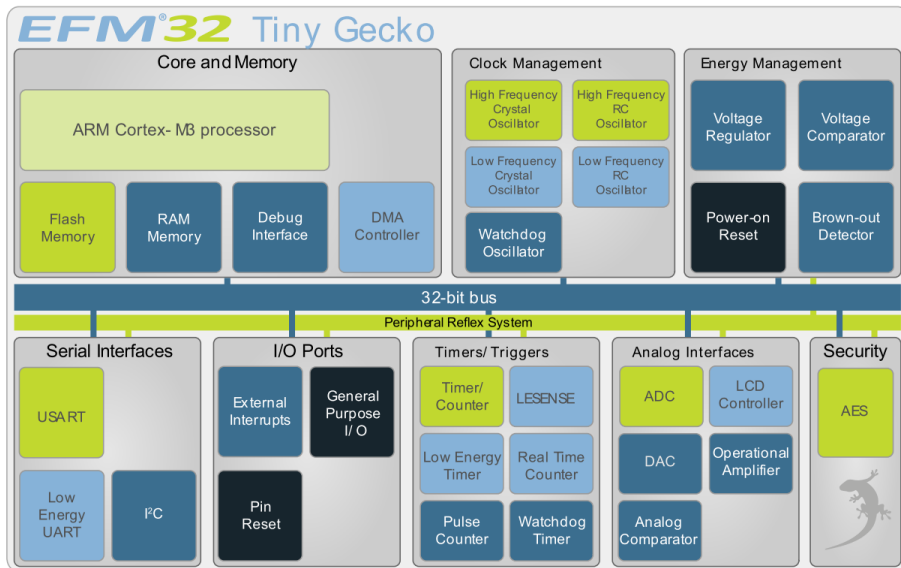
EFM®32 Tiny Gecko

Core and Memory

ARM Cortex- M3 processor

Flash Memory

RAM Memory

Debug Interface

DMA Controller

Clock Management

High Frequency Crystal Oscillator

High Frequency RC Oscillator

Low Frequency Crystal Oscillator

Low Frequency RC Oscillator

Watchdog Oscillator

Energy Management

Voltage Regulator

Voltage Comparator

Power-on Reset

Brown-out Detector

32-bit bus

Peripheral Reflex System

Serial Interfaces

USART

Low Energy UART

I²C

I/O Ports

External Interrupts

General Purpose I/O

Pin Reset

Timers/ Triggers

Timer/ Counter

LESENSE

Low Energy Timer

Real Time Counter

Pulse Counter

Watchdog Timer

Analog Interfaces

ADC

LCD Controller

DAC

Operational Amplifier

Analog Comparator

Security

AES